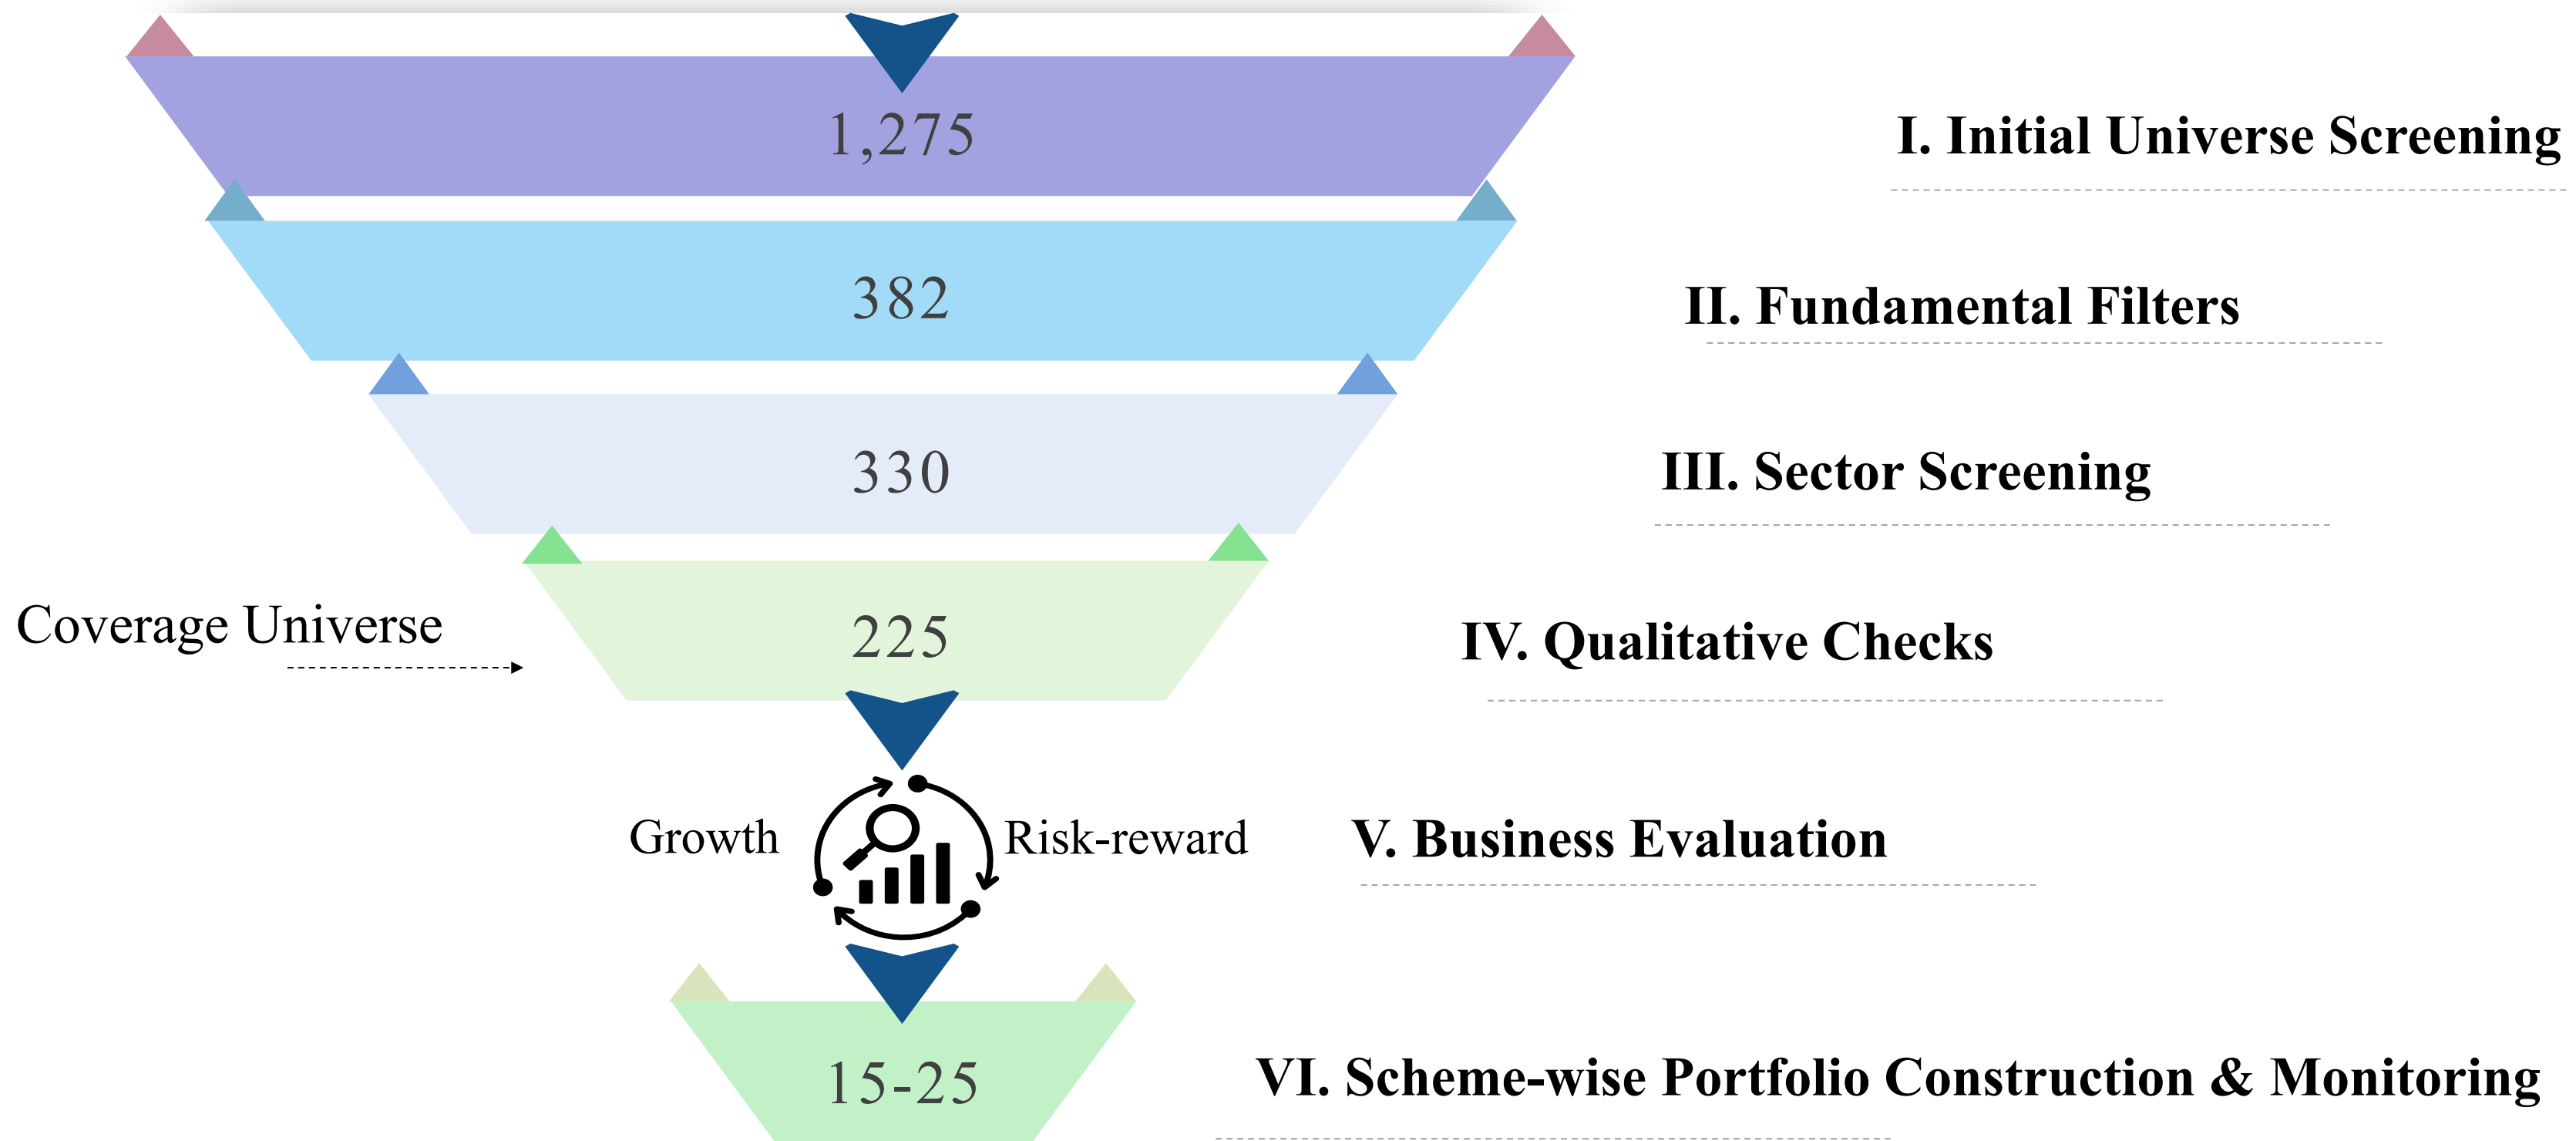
1,275

I. Initial Universe Screening

382

II. Fundamental Filters

330

III. Sector Screening

Coverage Universe

225

IV. Qualitative Checks

Growth

Risk-reward

V. Business Evaluation

15-25

VI. Scheme-wise Portfolio Construction & Monitoring